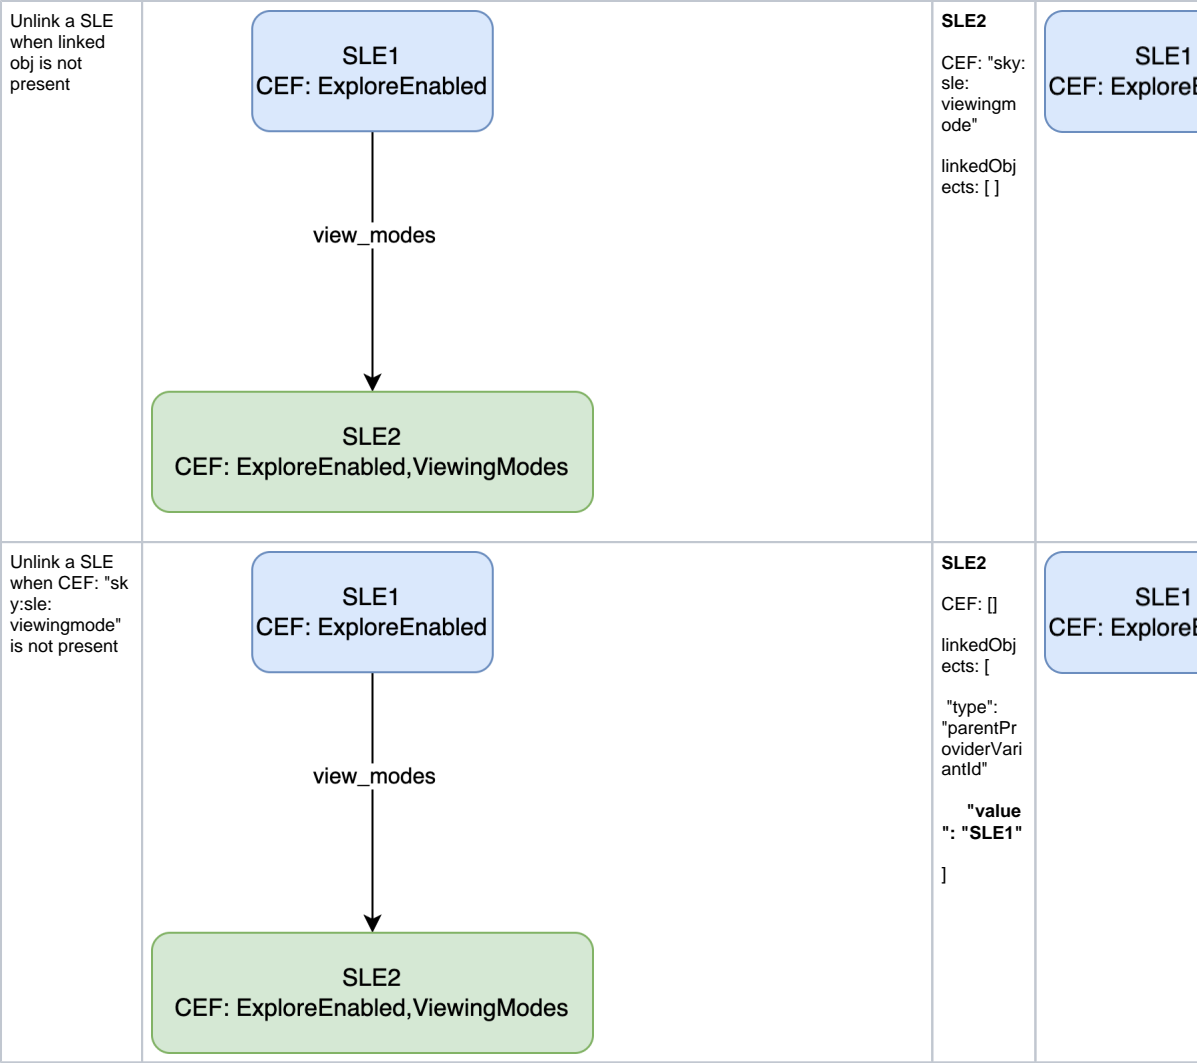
| | | | |
|---|---|---|---|
| Unlink a SLE when linked obj is not present | SLE1 CEF: ExploreEnabled<br>view_modes<br>SLE2 CEF: ExploreEnabled,ViewingModes | **SLE2**<br>CEF: "sky:sle:viewingmode"<br>linkedObjects: [ ] | SLE1 CEF: ExploreE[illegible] |
| Unlink a SLE when CEF: "sky:sle:viewingmode" is not present | SLE1 CEF: ExploreEnabled<br>view_modes<br>SLE2 CEF: ExploreEnabled,ViewingModes | **SLE2**<br>CEF: []<br>linkedObjects: [<br>"type": "parentProviderVariantId"<br>**"value": "SLE1"**<br>] | SLE1 CEF: ExploreE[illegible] |